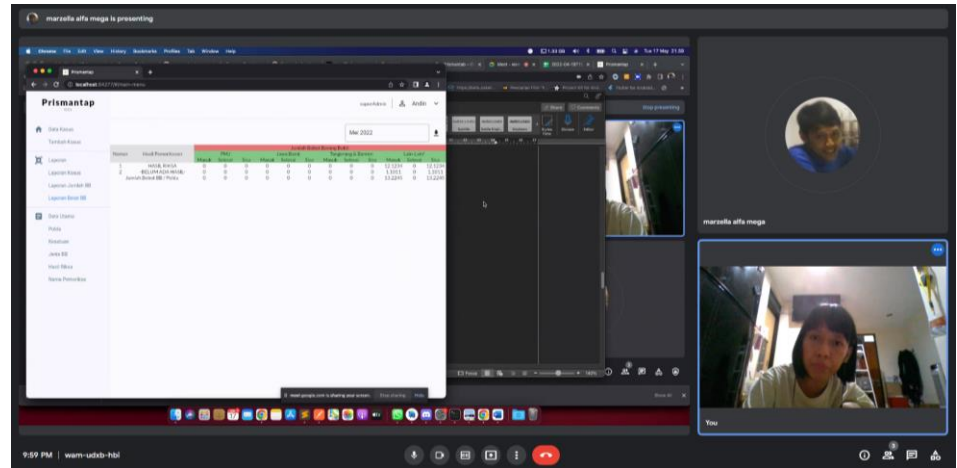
marzella alfa mega is presenting

Chrome File Edit View History Bookmarks Profiles Tab Window Help

Tue 17 May 21:58

Prismantap

localhost

Prismantap

Data Kasus

Tambah Kasus

Laporan

Laporan Kasus

Laporan Jumlah BB

Laporan Bobot BB

Data Utama

Polda

Stop presenting

Mei 2022

Andin

Share

Comments

marzella alfa mega

You

meet.google.com is sharing your screen.

Stop sharing

Hide

9:59 PM | wam-udxb-hbi